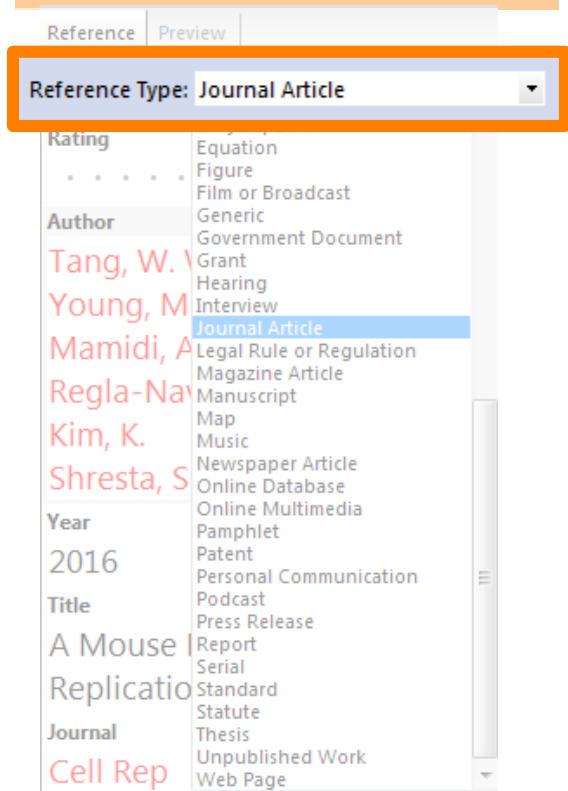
Reference Preview

Reference Type: Journal Article

Rating

Author

Tang, W. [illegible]

Young, M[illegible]

Mamidi, A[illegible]

Regla-Nav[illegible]

Kim, K.

Shresta, S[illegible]

Year

2016

Title

A Mouse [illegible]

Replicatio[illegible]

Journal

Cell Rep

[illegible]
Equation
Figure
Film or Broadcast
Generic
Government Document
Grant
Hearing
Interview
Journal Article
Legal Rule or Regulation
Magazine Article
Manuscript
Map
Music
Newspaper Article
Online Database
Online Multimedia
Pamphlet
Patent
Personal Communication
Podcast
Press Release
Report
Serial
Standard
Statute
Thesis
Unpublished Work
Web Page